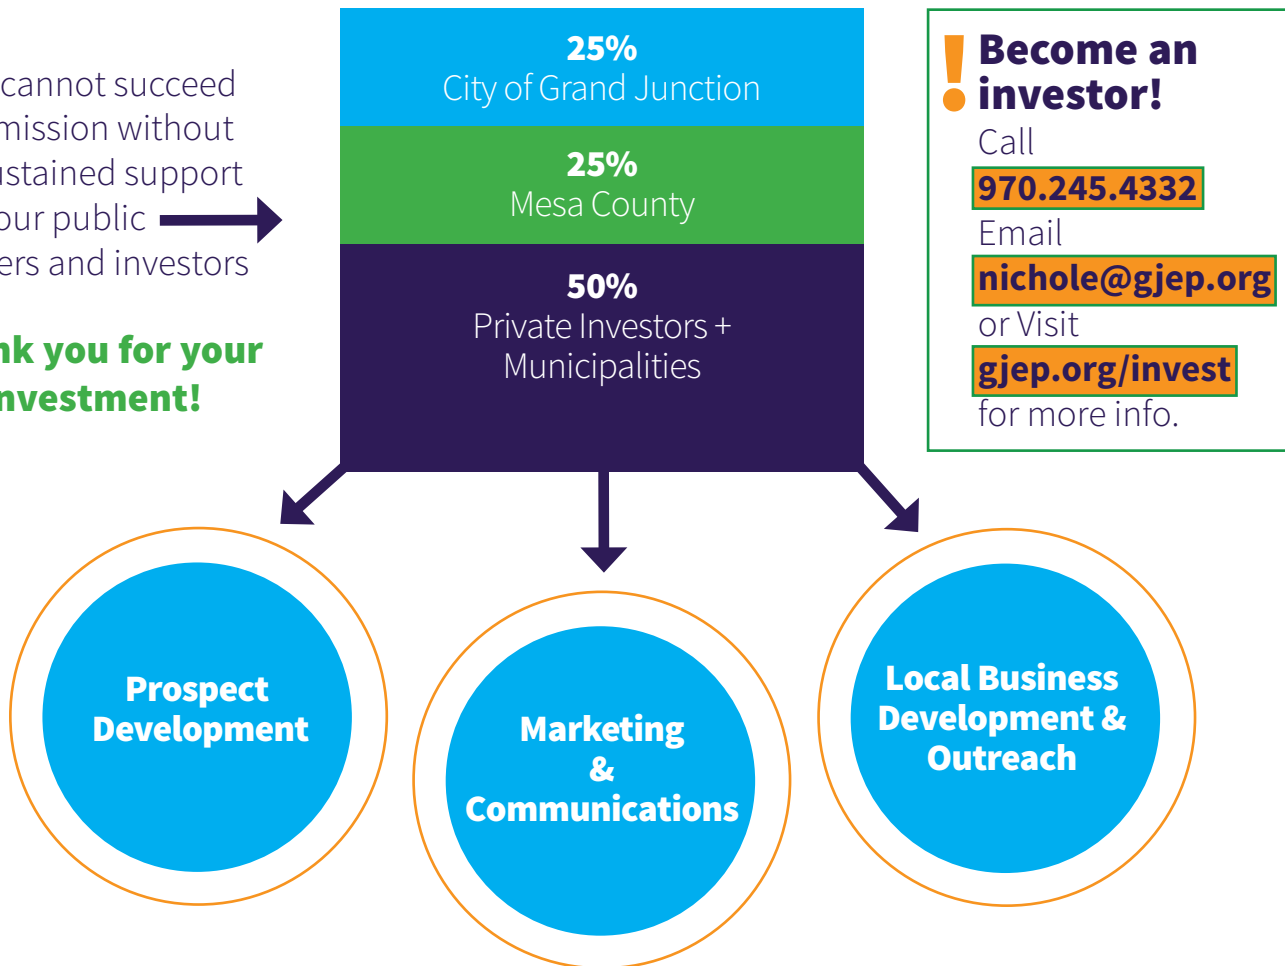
cannot succeed mission without ustained support our public ers and investors

nk you for your nvestment!

25%
City of Grand Junction

25%
Mesa County

50%
Private Investors + Municipalities

! Become an investor!
Call
970.245.4332
Email
nichole@gjep.org
or Visit
gjep.org/invest
for more info.

Prospect Development

Marketing & Communications

Local Business Development & Outreach